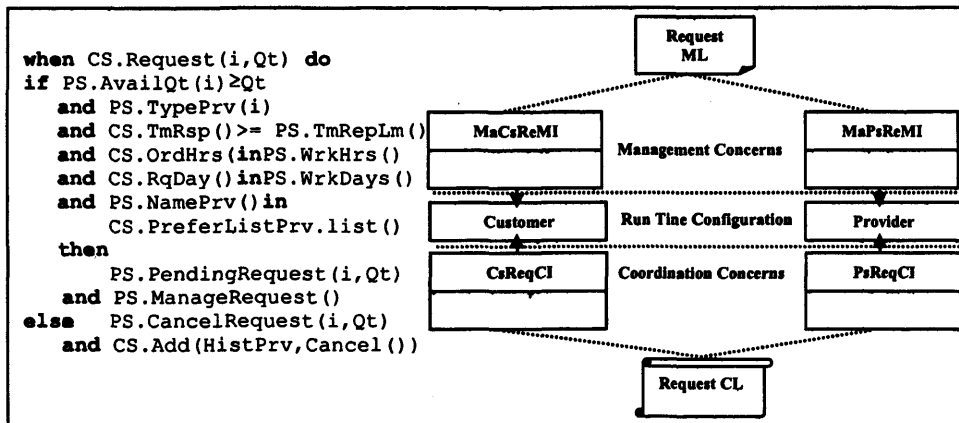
when CS.Request(i,Qt) do
if PS.AvailQt(i)≥Qt
and PS.TypePrv(i)
and CS.TmRsp()>= PS.TmRepLm()
and CS.OrdHrs(inPS.WrkHrs()
and CS.RqDay()inPS.WrkDays()
and PS.NamePrv()in
CS.PreferListPrv.list()
then
PS.PendingRequest(i,Qt)
and PS.ManageRequest()
else PS.CancelRequest(i,Qt)
and CS.Add(HistPrv,Cancel())

Request ML

MaCsReMI

Management Concerns

MaPsReMI

Customer

Run Tine Configuration

Provider

CsReqCI

Coordination Concerns

PsReqCI

Request CL